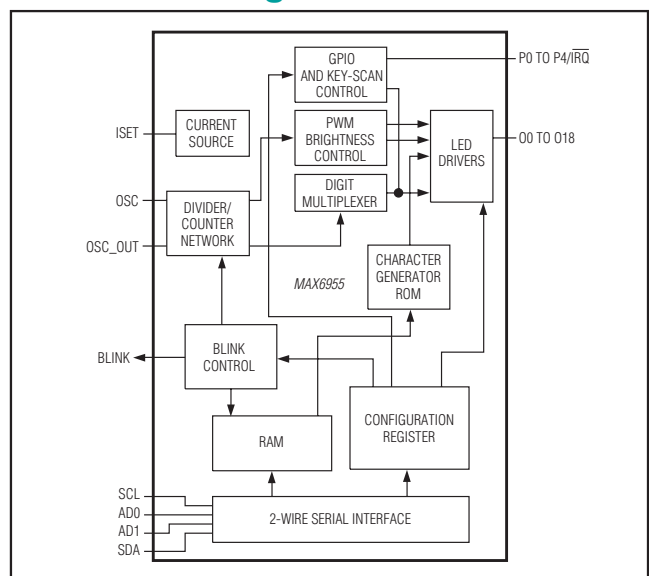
GPIO AND KEY-SCAN CONTROL

P0 TO P4/$\overline{IRQ}$

ISET

CURRENT SOURCE

PWM BRIGHTNESS CONTROL

LED DRIVERS

O0 TO O18

DIGIT MULTIPLEXER

OSC

DIVIDER/ COUNTER NETWORK

OSC_OUT

CHARACTER GENERATOR ROM

MAX6955

BLINK

BLINK CONTROL

CONFIGURATION REGISTER

RAM

SCL

AD0

AD1

SDA

2-WIRE SERIAL INTERFACE